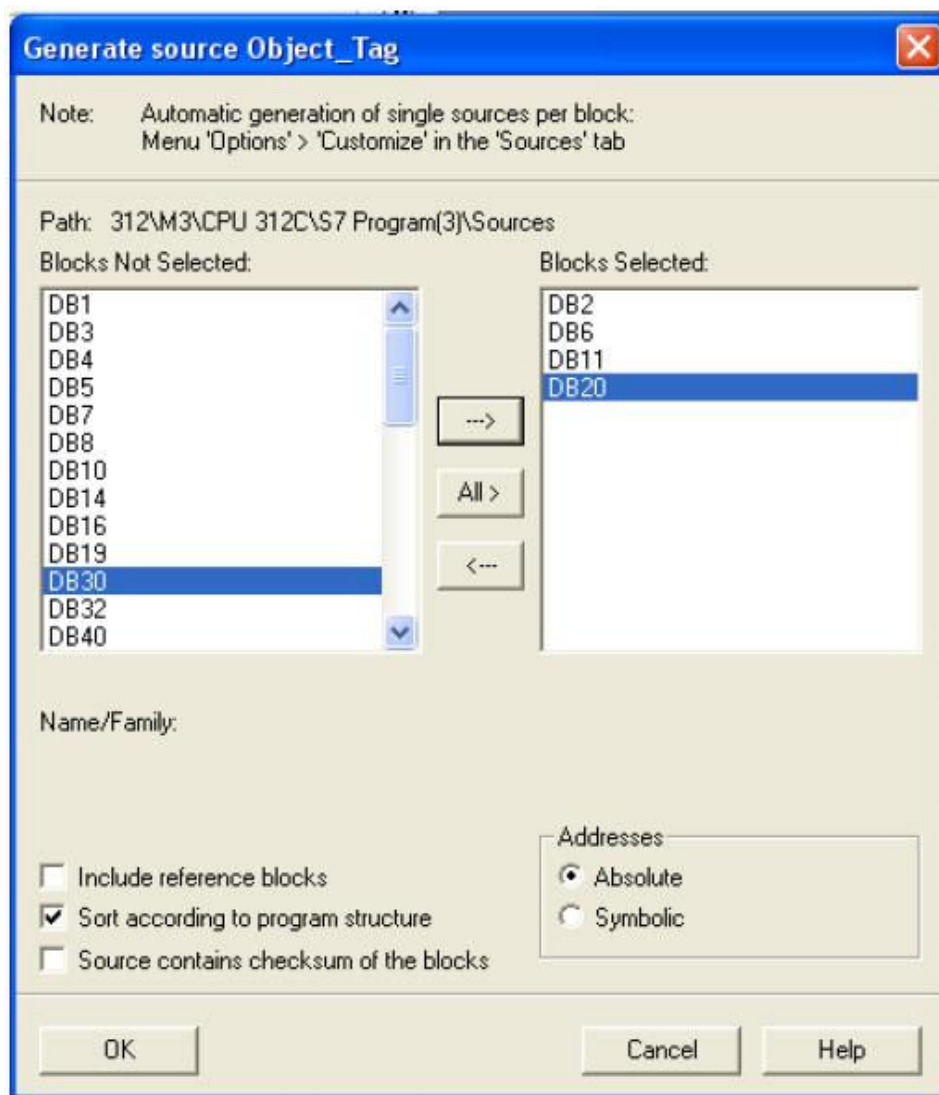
Generate source Object_Tag

Note: Automatic generation of single sources per block: Menu 'Options' > 'Customize' in the 'Sources' tab

Path: 312\M3\CPU 312C\S7 Program(3)\Sources

Blocks Not Selected:

DB1
DB3
DB4
DB5
DB7
DB8
DB10
DB14
DB16
DB19
DB30
DB32
DB40

--->

All >

<---

Blocks Selected:

DB2
DB6
DB11
DB20

Name/Family:

Addresses
Absolute
Symbolic

Include reference blocks
Sort according to program structure
Source contains checksum of the blocks

OK

Cancel

Help